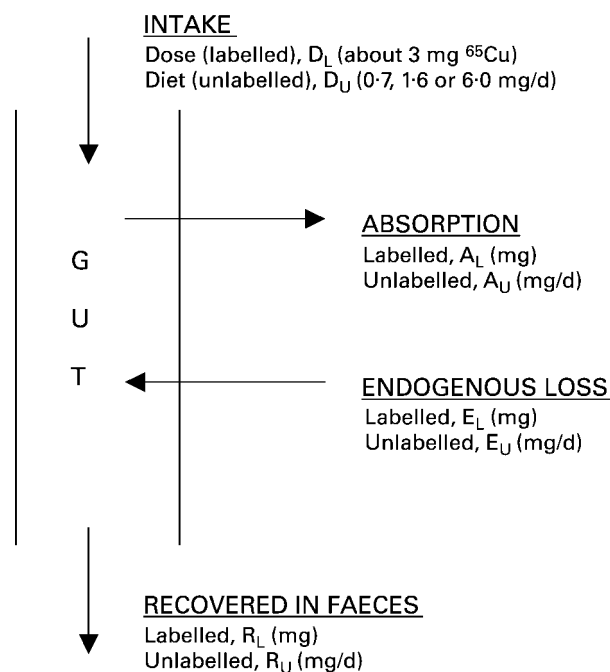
INTAKE
Dose (labelled), $D_L$ (about 3 mg $^{65}Cu$)
Diet (unlabelled), $D_U$ (0·7, 1·6 or 6·0 mg/d)

G
U
T

ABSORPTION
Labelled, $A_L$ (mg)
Unlabelled, $A_U$ (mg/d)

ENDOGENOUS LOSS
Labelled, $E_L$ (mg)
Unlabelled, $E_U$ (mg/d)

RECOVERED IN FAECES
Labelled, $R_L$ (mg)
Unlabelled, $R_U$ (mg/d)